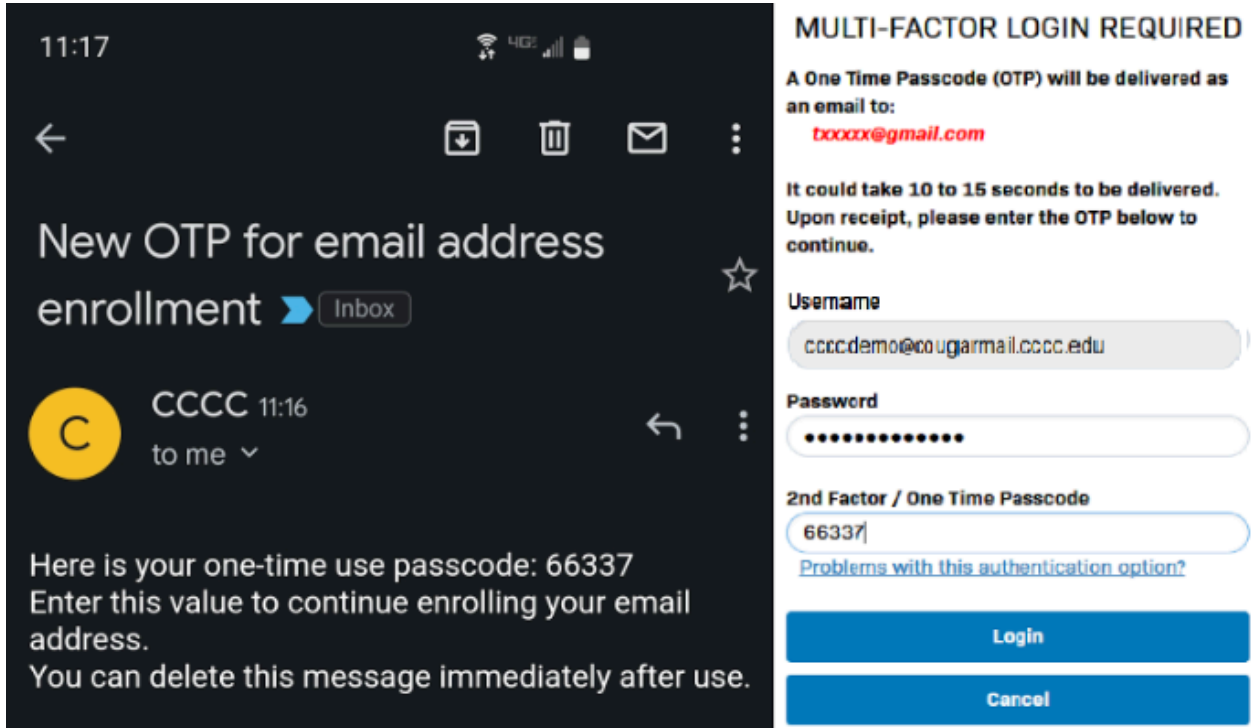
11:17

4G

New OTP for email address enrollment

Inbox

C

CCCC 11:16

to me

Here is your one-time use passcode: 66337
Enter this value to continue enrolling your email address.
You can delete this message immediately after use.

MULTI-FACTOR LOGIN REQUIRED

A One Time Passcode (OTP) will be delivered as an email to:
txxxxx@gmail.com

It could take 10 to 15 seconds to be delivered. Upon receipt, please enter the OTP below to continue.

Username
ccccdemo@cougarmail.cccc.edu

Password
••••••••••••••

2nd Factor / One Time Passcode
66337

Problems with this authentication option?

Login

Cancel